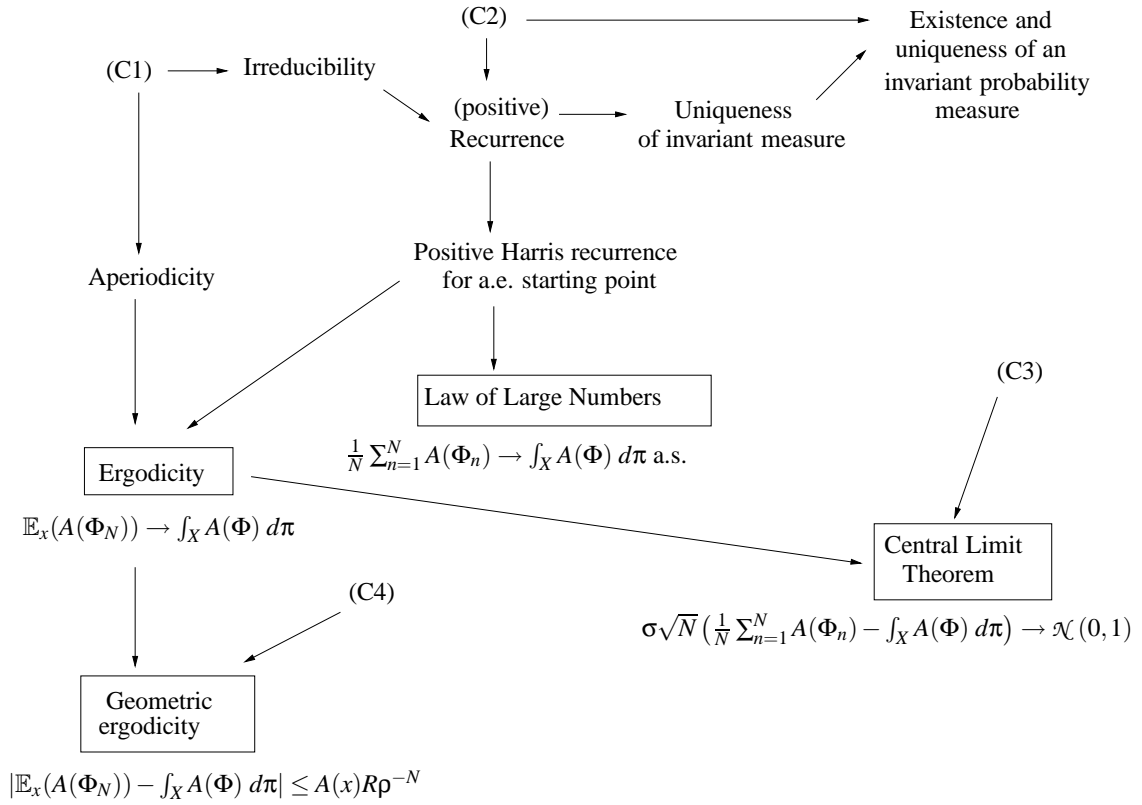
(C2)

Existence and uniqueness of an invariant probability measure

(C1)

Irreducibility

(positive) Recurrence

Uniqueness of invariant measure

Positive Harris recurrence for a.e. starting point

Aperiodicity

(C3)

Law of Large Numbers

$\frac{1}{N}\sum_{n=1}^{N} A(\Phi_n) \to \int_X A(\Phi)\, d\pi$ a.s.

Ergodicity

$\mathbb{E}_x(A(\Phi_N)) \to \int_X A(\Phi)\, d\pi$

Central Limit Theorem

(C4)

$\sigma\sqrt{N}\left(\frac{1}{N}\sum_{n=1}^{N} A(\Phi_n) - \int_X A(\Phi)\, d\pi\right) \to \mathcal{N}(0,1)$

Geometric ergodicity

$|\mathbb{E}_x(A(\Phi_N)) - \int_X A(\Phi)\, d\pi| \leq A(x)R\rho^{-N}$